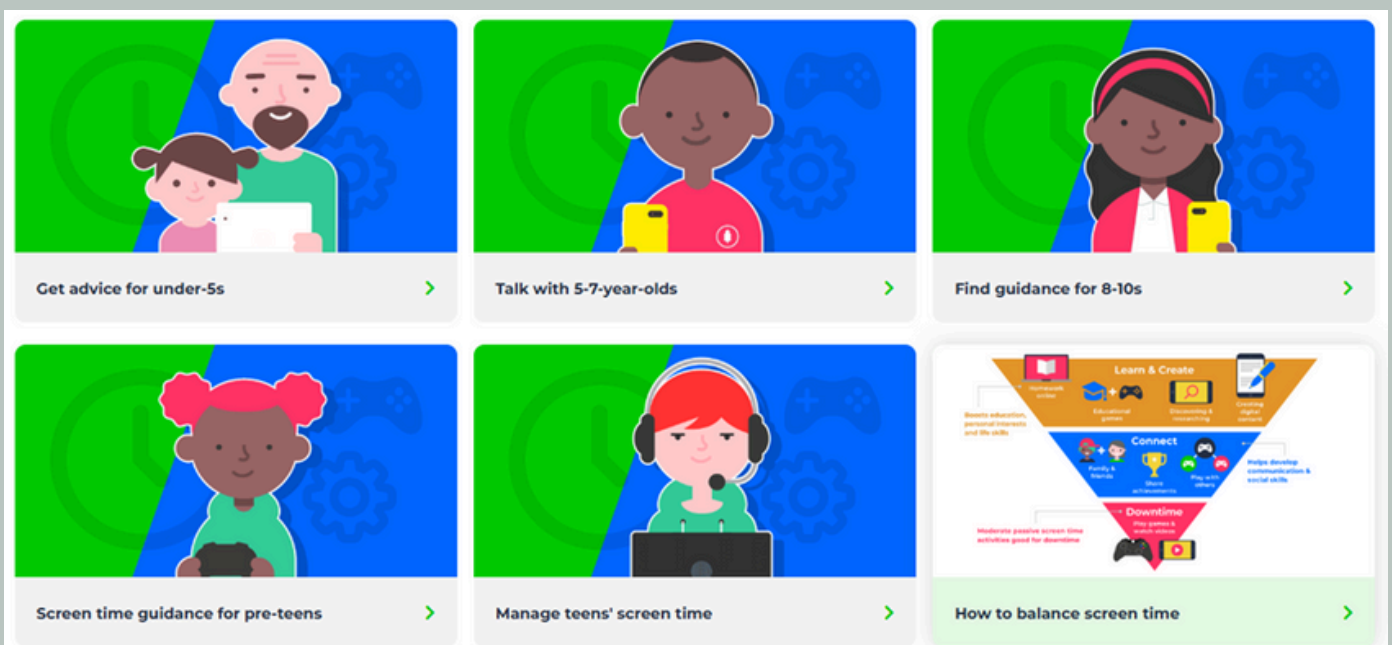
Get advice for under-5s

Talk with 5-7-year-olds

Find guidance for 8-10s

Screen time guidance for pre-teens

Manage teens' screen time

Learn & Create

Homework online

Educational games

Discovering & researching

Creating digital content

Boosts education, personal interests and life skills

Connect

Family & friends

Share achievements

Play with others

Helps develop communication & social skills

Downtime

Play games & watch videos

Moderate passive screen time activities good for downtime

How to balance screen time